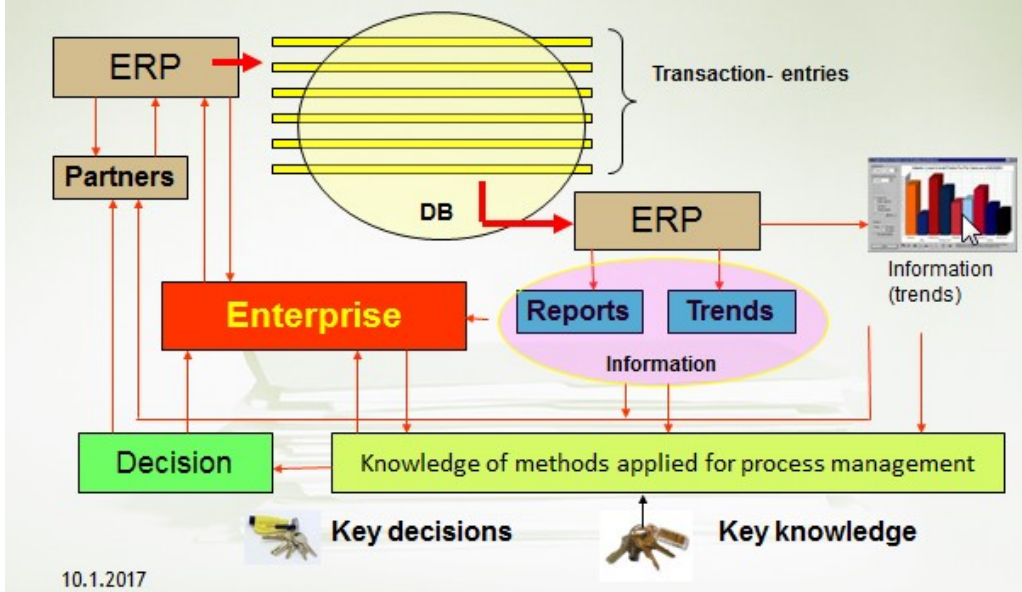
ERP

Transaction- entries

Partners

DB

ERP

Information (trends)

Enterprise

Reports

Trends

Information

Decision

Knowledge of methods applied for process management

Key decisions

Key knowledge

10.1.2017